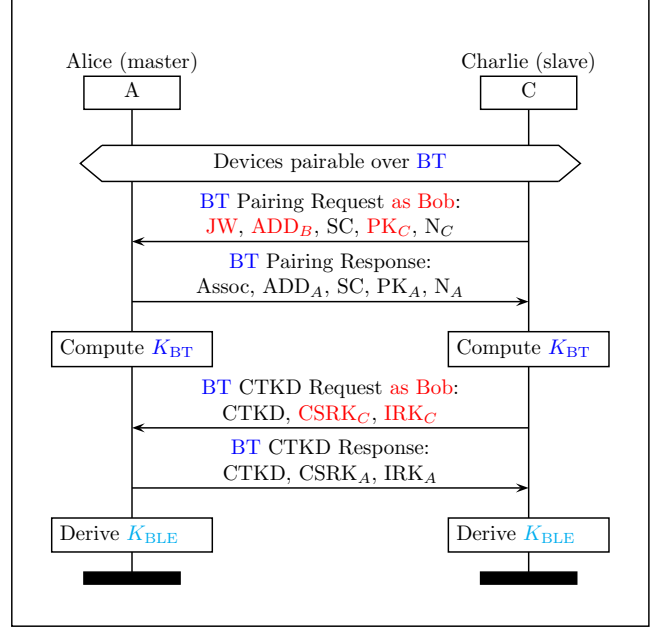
Alice (master)
A

Charlie (slave)
C

Devices pairable over BT

BT Pairing Request as Bob:
JW, $ADD_B$, SC, $PK_C$, $N_C$

BT Pairing Response:
Assoc, $ADD_A$, SC, $PK_A$, $N_A$

Compute $K_{BT}$

Compute $K_{BT}$

BT CTKD Request as Bob:
CTKD, $CSRK_C$, $IRK_C$

BT CTKD Response:
CTKD, $CSRK_A$, $IRK_A$

Derive $K_{BLE}$

Derive $K_{BLE}$